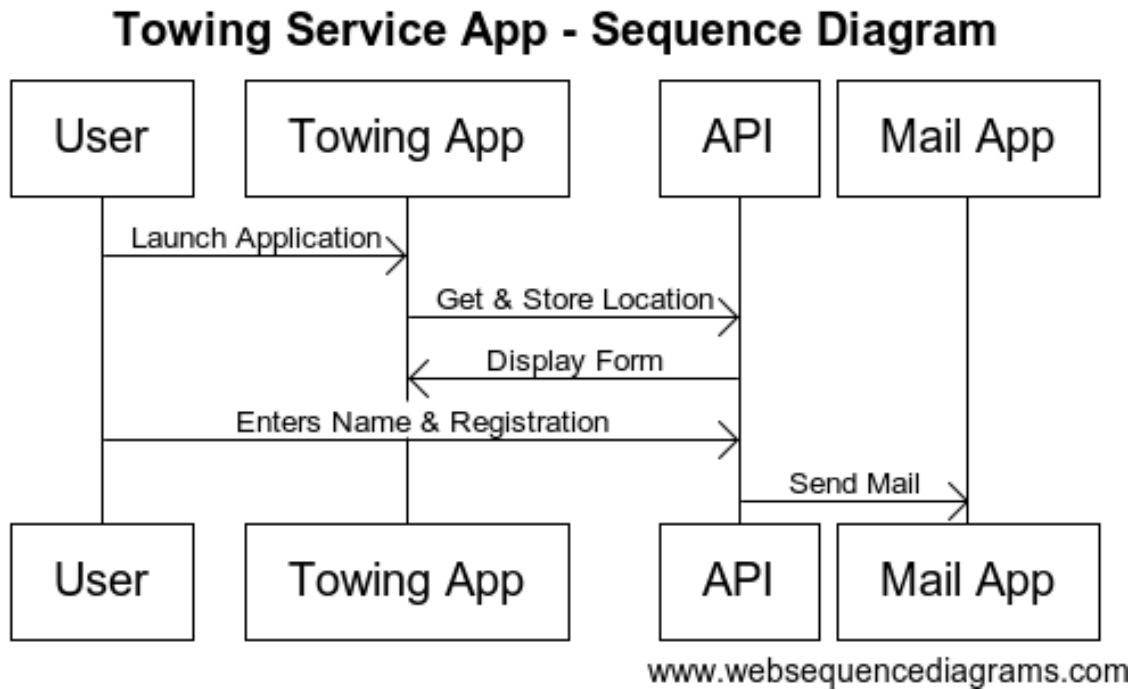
Towing Service App - Sequence Diagram

User

Towing App

API

Mail App

Launch Application

Get & Store Location

Display Form

Enters Name & Registration

Send Mail

User

Towing App

API

Mail App

www.websequencediagrams.com